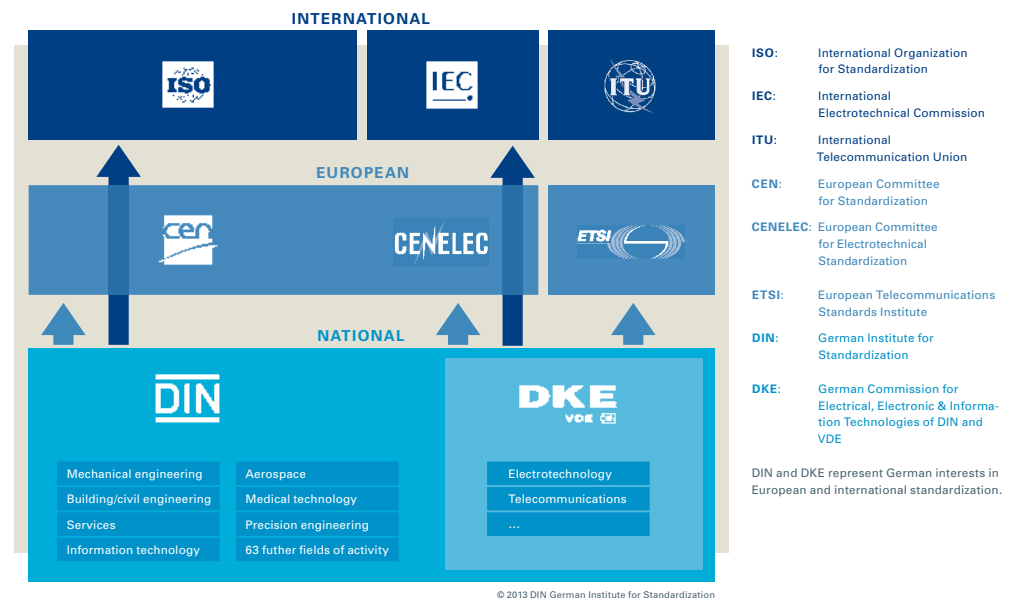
INTERNATIONAL

ISO

IEC

ITU

EUROPEAN

cen

CENELEC

ETSI

NATIONAL

DIN

DKE
VDE

Mechanical engineering
Building/civil engineering
Services
Information technology

Aerospace
Medical technology
Precision engineering
63 futher fields of activity

Electrotechnology
Telecommunications
...

© 2013 DIN German Institute for Standardization

ISO: International Organization for Standardization

IEC: International Electrotechnical Commission

ITU: International Telecommunication Union

CEN: European Committee for Standardization

CENELEC: European Committee for Electrotechnical Standardization

ETSI: European Telecommunications Standards Institute

DIN: German Institute for Standardization

DKE: German Commission for Electrical, Electronic & Information Technologies of DIN and VDE

DIN and DKE represent German interests in European and international standardization.